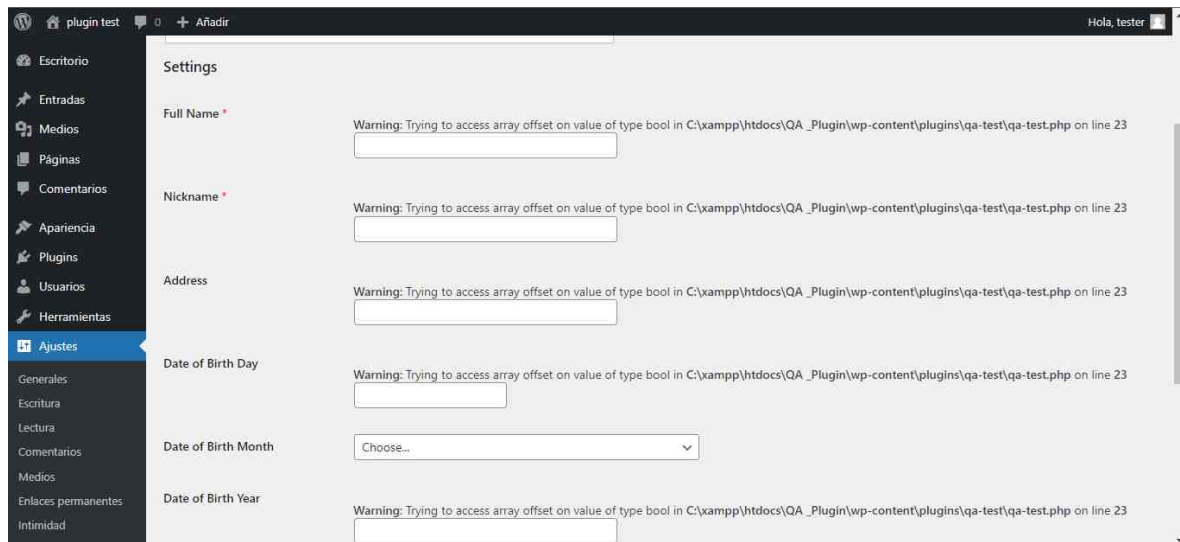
plugin test 0 + Añadir

Hola, tester

Escritorio
Entradas
Medios
Páginas
Comentarios
Apariencia
Plugins
Usuarios
Herramientas
Ajustes
Generales
Escritura
Lectura
Comentarios
Medios
Enlaces permanentes
Intimidad

Settings

Full Name *

Warning: Trying to access array offset on value of type bool in C:\xampp\htdocs\QA _Plugin\wp-content\plugins\qa-test\qa-test.php on line 23

Nickname *

Warning: Trying to access array offset on value of type bool in C:\xampp\htdocs\QA _Plugin\wp-content\plugins\qa-test\qa-test.php on line 23

Address

Warning: Trying to access array offset on value of type bool in C:\xampp\htdocs\QA _Plugin\wp-content\plugins\qa-test\qa-test.php on line 23

Date of Birth Day

Warning: Trying to access array offset on value of type bool in C:\xampp\htdocs\QA _Plugin\wp-content\plugins\qa-test\qa-test.php on line 23

Date of Birth Month

Choose...

Date of Birth Year

Warning: Trying to access array offset on value of type bool in C:\xampp\htdocs\QA _Plugin\wp-content\plugins\qa-test\qa-test.php on line 23